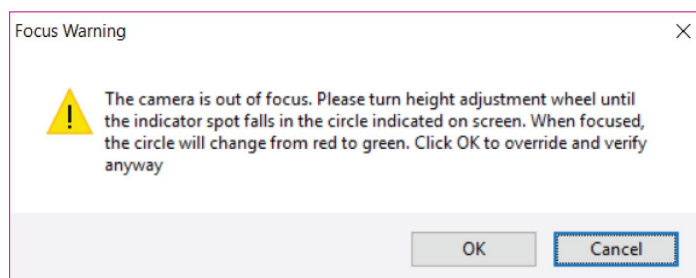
Focus Warning

The camera is out of focus. Please turn height adjustment wheel until the indicator spot falls in the circle indicated on screen. When focused, the circle will change from red to green. Click OK to override and verify anyway

OK

Cancel